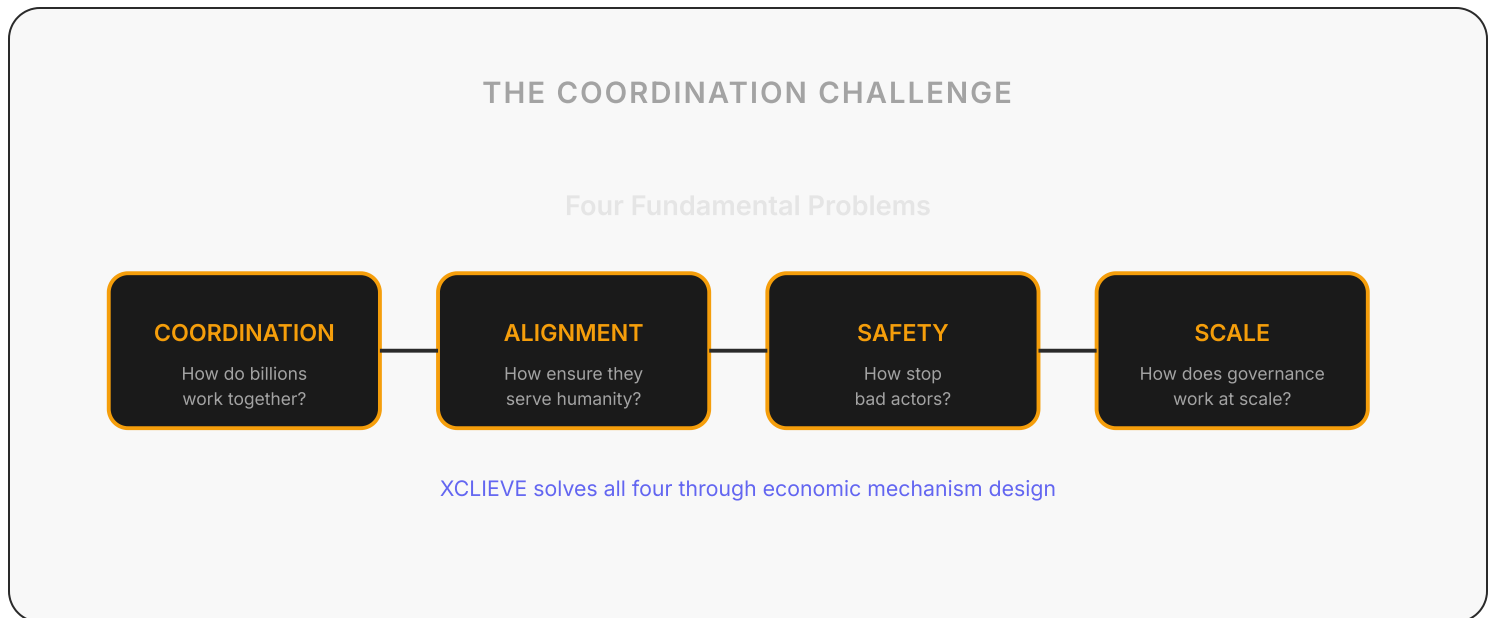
THE COORDINATION CHALLENGE

Four Fundamental Problems

COORDINATION
How do billions work together?

ALIGNMENT
How ensure they serve humanity?

SAFETY
How stop bad actors?

SCALE
How does governance work at scale?

XCLIEVE solves all four through economic mechanism design